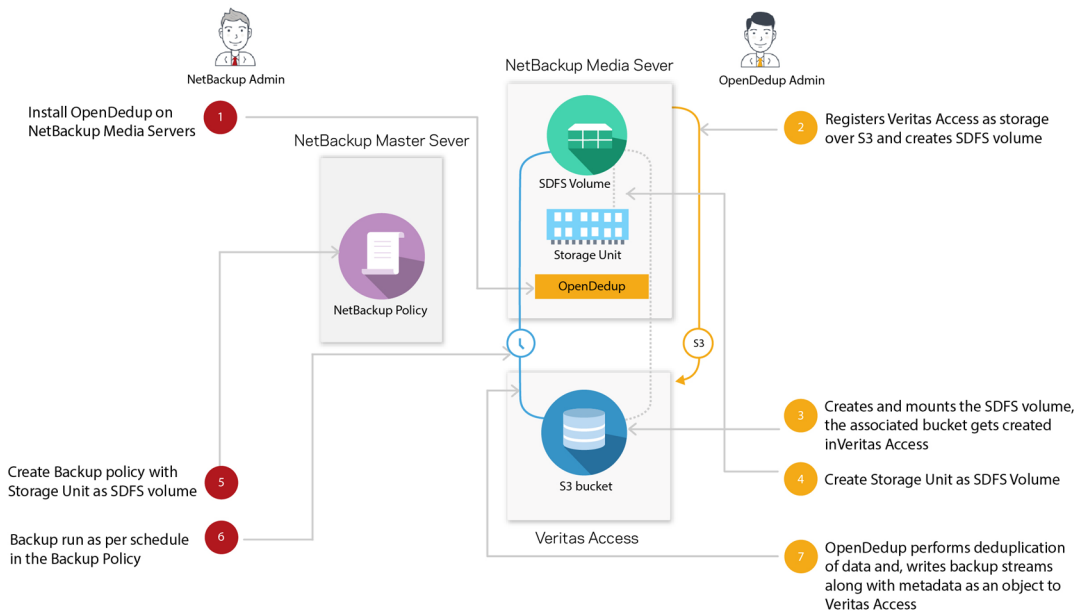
NetBackup Admin

OpenDedup Admin

NetBackup Media Sever

1 Install OpenDedup on NetBackup Media Servers

2 Registers Veritas Access as storage over S3 and creates SDFS volume

NetBackup Master Sever

SDFS Volume

Storage Unit

OpenDedup

NetBackup Policy

S3

3 Creates and mounts the SDFS volume, the associated bucket gets created inVeritas Access

4 Create Storage Unit as SDFS Volume

5 Create Backup policy with Storage Unit as SDFS volume

S3 bucket

6 Backup run as per schedule in the Backup Policy

Veritas Access

7 OpenDedup performs deduplication of data and, writes backup streams along with metadata as an object to Veritas Access